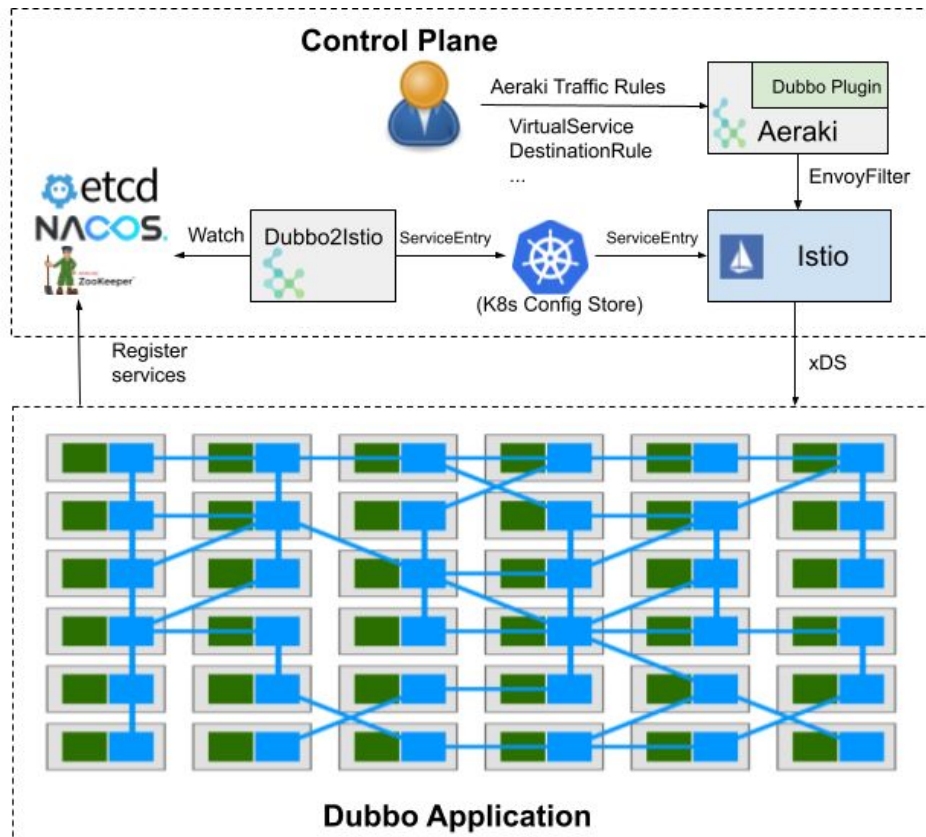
Control Plane

Aeraki Traffic Rules

VirtualService
DestinationRule
...

Dubbo Plugin

Aeraki

EnvoyFilter

etcd
NACOS.
ZooKeeper

Watch

Dubbo2Istio

ServiceEntry

ServiceEntry

Istio

(K8s Config Store)

Register services

xDS

Dubbo Application